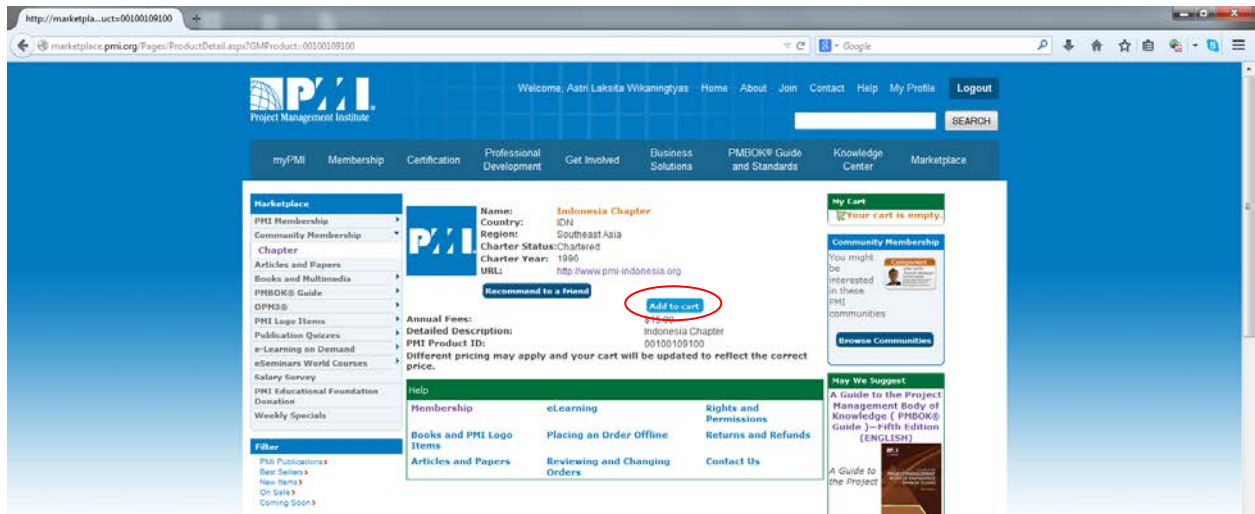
http://marketpla...uct=00100109100

marketplace.pmi.org/Pages/ProductDetail.aspx?GMProduct=00100109100

Google

PMI
Project Management Institute

Welcome, Astri Laksita Wikaningtyas Home About Join Contact Help My Profile Logout

SEARCH

myPMI Membership Certification Professional Development Get Involved Business Solutions PMBOK® Guide and Standards Knowledge Center Marketplace

Marketplace
PMI Membership
Community Membership
Chapter
Articles and Papers
Books and Multimedia
PMBOK® Guide
OPM3®
PMI Logo Items
Publication Quizzes
e-Learning on Demand
eSeminars World Courses
Salary Survey
PMI Educational Foundation Donation
Weekly Specials

Filter
PMI Publications
Best Sellers
New Items
On Sale
Coming Soon

Name: Indonesia Chapter
Country: IDN
Region: Southeast Asia
Charter Status: Chartered
Charter Year: 1996
URL: http://www.pmi-indonesia.org

Recommend to a friend

Add to cart

Annual Fees: $15.00
Detailed Description: Indonesia Chapter
PMI Product ID: 00100109100
Different pricing may apply and your cart will be updated to reflect the correct price.

Help
Membership
eLearning
Rights and Permissions
Books and PMI Logo Items
Placing an Order Offline
Returns and Refunds
Articles and Papers
Reviewing and Changing Orders
Contact Us

My Cart
Your cart is empty.

Community Membership
You might be interested in these PMI communities
Component
Browse Communities

May We Suggest
A Guide to the Project Management Body of Knowledge ( PMBOK® Guide )—Fifth Edition (ENGLISH)
A Guide to the Project